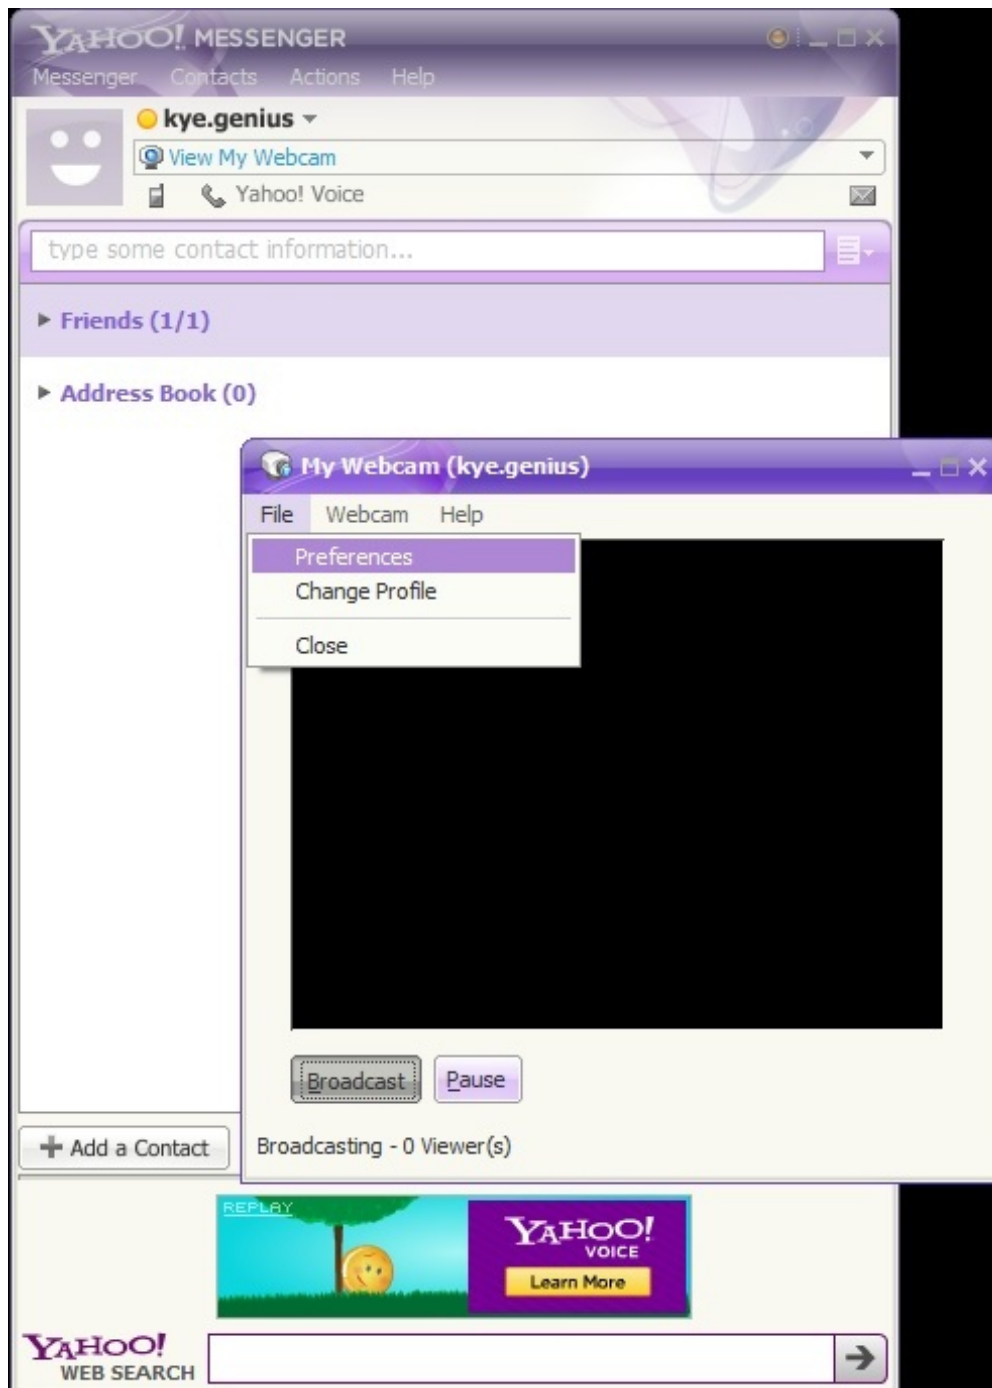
YAHOO! MESSENGER

Messenger Contacts Actions Help

kye.genius

View My Webcam

Yahoo! Voice

type some contact information...

Friends (1/1)

Address Book (0)

My Webcam (kye.genius)

File Webcam Help

Preferences

Change Profile

Close

Broadcast Pause

Broadcasting - 0 Viewer(s)

Add a Contact

REPLAY

YAHOO! VOICE

Learn More

YAHOO! WEB SEARCH